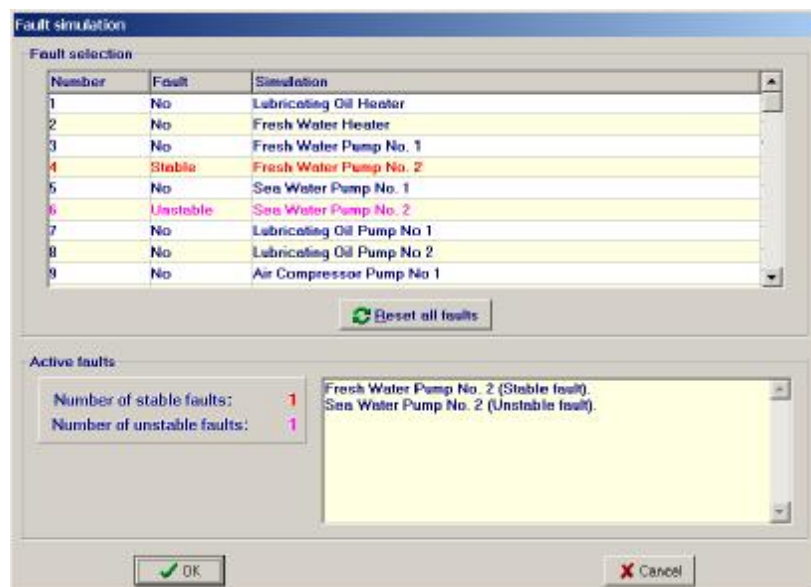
Fault simulation

Fault selection

| Number | Fault | Simulation |
|---|---|---|
| 1 | No | Lubricating Oil Heater |
| 2 | No | Fresh Water Heater |
| 3 | No | Fresh Water Pump No. 1 |
| 4 | Stable | Fresh Water Pump No. 2 |
| 5 | No | Sea Water Pump No. 1 |
| 6 | Unstable | Sea Water Pump No. 2 |
| 7 | No | Lubricating Oil Pump No 1 |
| 8 | No | Lubricating Oil Pump No 2 |
| 9 | No | Air Compressor Pump No 1 |

Reset all faults

Active faults

Number of stable faults: 1
Number of unstable faults: 1

Fresh Water Pump No. 2 (Stable fault).
Sea Water Pump No. 2 (Unstable fault).

OK

Cancel